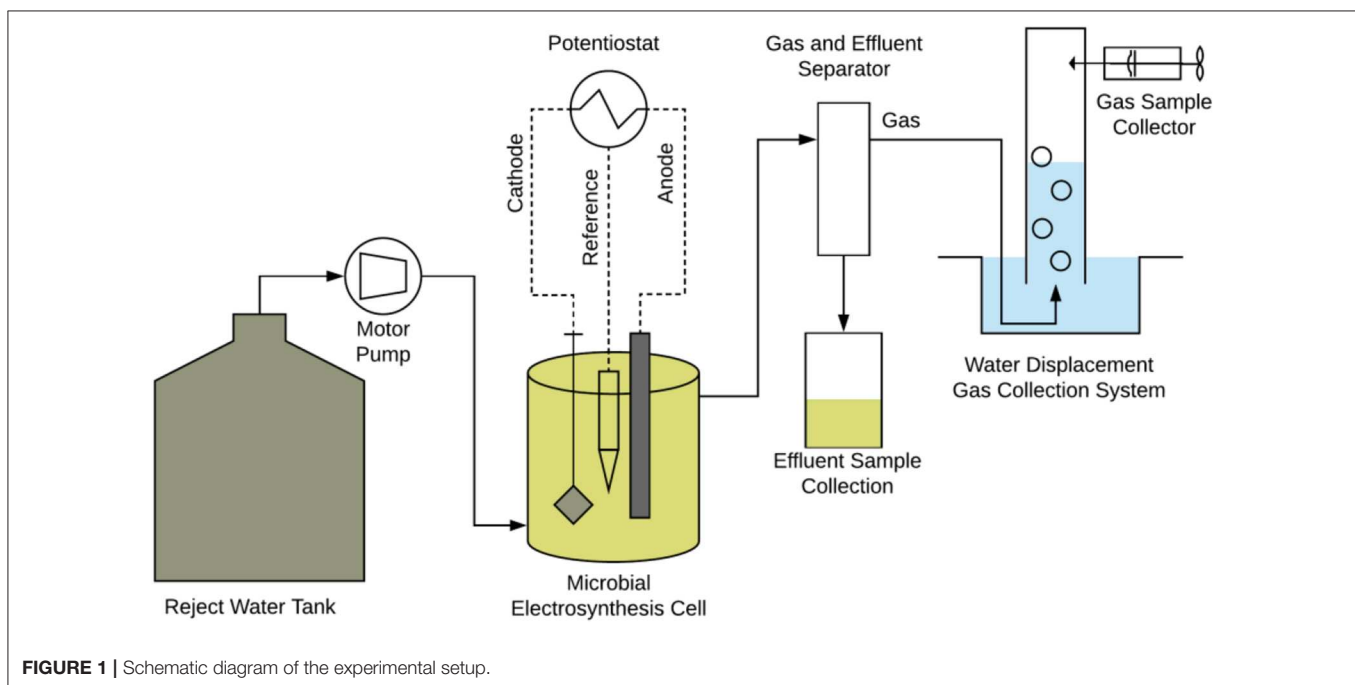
Potentiostat

Cathode

Reference

Anode

Gas and Effluent Separator

Gas

Gas Sample Collector

Motor Pump

Water Displacement Gas Collection System

Effluent Sample Collection

Reject Water Tank

Microbial Electrosynthesis Cell

**FIGURE 1 |** Schematic diagram of the experimental setup.